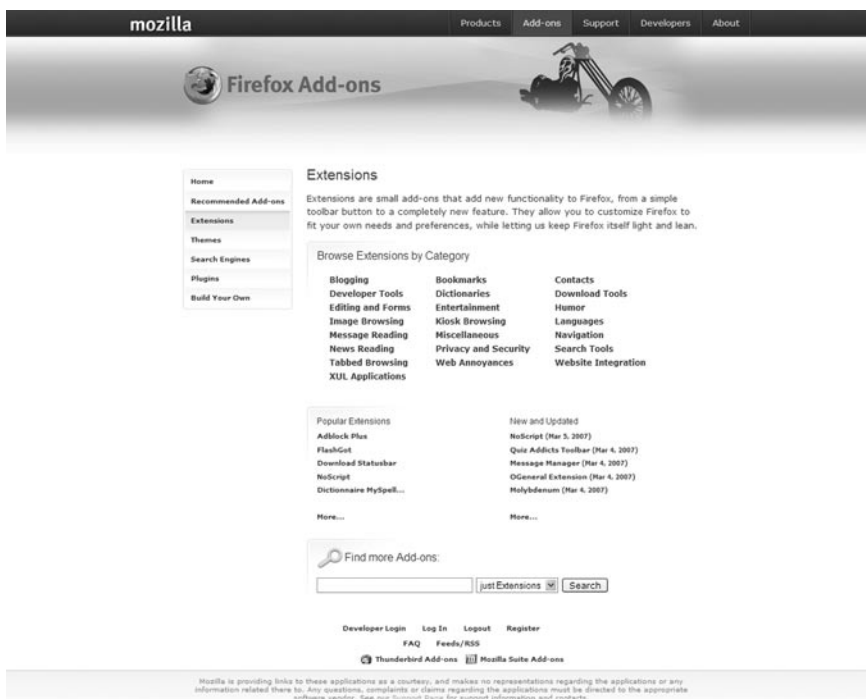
mozilla

Products Add-ons Support Developers About

Firefox Add-ons

Home
Recommended Add-ons
Extensions
Themes
Search Engines
Plugins
Build Your Own

Extensions

Extensions are small add-ons that add new functionality to Firefox, from a simple toolbar button to a completely new feature. They allow you to customize Firefox to fit your own needs and preferences, while letting us keep Firefox itself light and lean.

Browse Extensions by Category

| | | |
|---|---|---|
| Blogging | Bookmarks | Contacts |
| Developer Tools | Dictionaries | Download Tools |
| Editing and Forms | Entertainment | Humor |
| Image Browsing | Kiosk Browsing | Languages |
| Message Reading | Miscellaneous | Navigation |
| News Reading | Privacy and Security | Search Tools |
| Tabbed Browsing | Web Annoyances | Website Integration |
| XUL Applications | | |

Popular Extensions
Adblock Plus
FlashGot
Download Statusbar
NoScript
Dictionnaire MySpell...

More...

New and Updated
NoScript (Mar 5, 2007)
Quiz Addicts Toolbar (Mar 4, 2007)
Message Manager (Mar 4, 2007)
OGeneral Extension (Mar 4, 2007)
Molybdenum (Mar 4, 2007)

More...

Find more Add-ons:

just Extensions Search

Developer Login Log In Logout Register
FAQ Feeds/RSS
Thunderbird Add-ons Mozilla Suite Add-ons

Mozilla is providing links to these applications as a courtesy, and makes no representations regarding the applications or any information related there to. Any questions, complaints or claims regarding the applications must be directed to the appropriate software vendor. See our Support Page for support information and contacts.